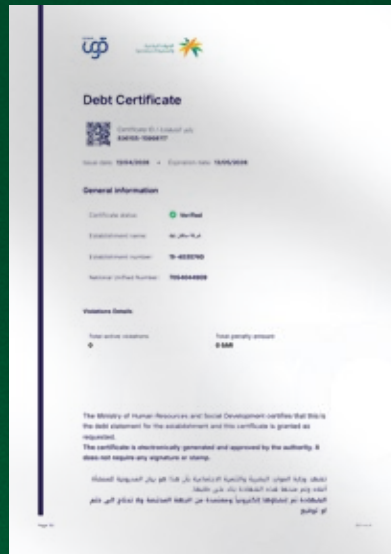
قوى

Debt Certificate

Certificate ID / رقم الشهادة
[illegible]

Issue date: 12/04/2026 • Expiration date: 13/05/2026

General information

Certificate status: Verified

Establishment name: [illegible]

Establishment number: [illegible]

National Unified Number: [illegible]

Violations Details

Total active violations
0

Total penalty amount
0 SAR

The Ministry of Human Resources and Social Development certifies that this is the debt statement for the establishment and this certificate is granted as requested.
The certificate is electronically generated and approved by the authority. It does not require any signature or stamp.

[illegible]

Page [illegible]
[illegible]